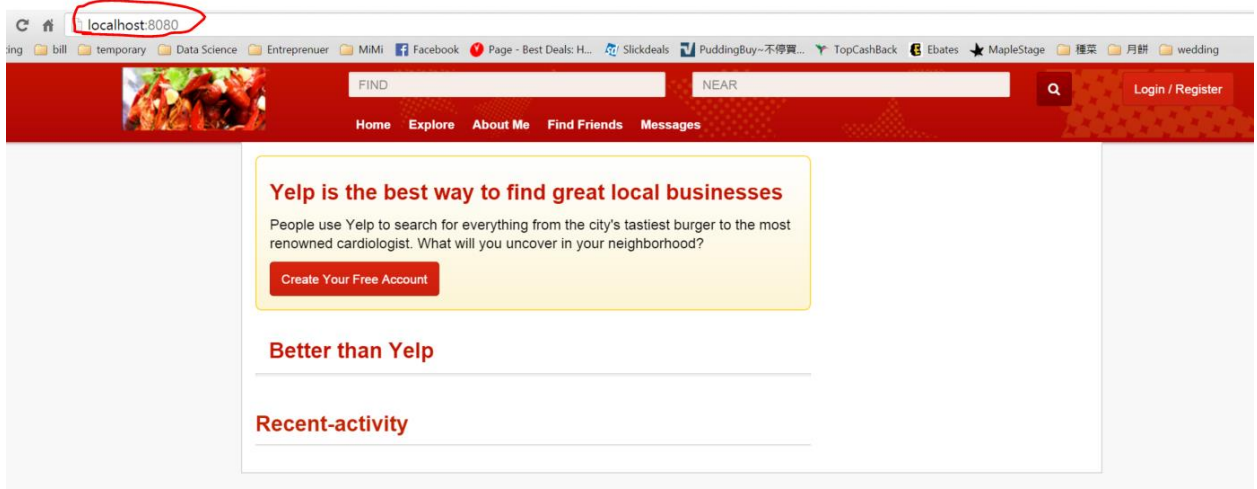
localhost:8080

ing bill temporary Data Science Entreprenuer MiMi Facebook Page - Best Deals: H... Slickdeals PuddingBuy~不停買... TopCashBack Ebates MapleStage 種菜 月餅 wedding

FIND

NEAR

Login / Register

Home Explore About Me Find Friends Messages

Yelp is the best way to find great local businesses

People use Yelp to search for everything from the city's tastiest burger to the most renowned cardiologist. What will you uncover in your neighborhood?

Create Your Free Account

Better than Yelp

Recent-activity